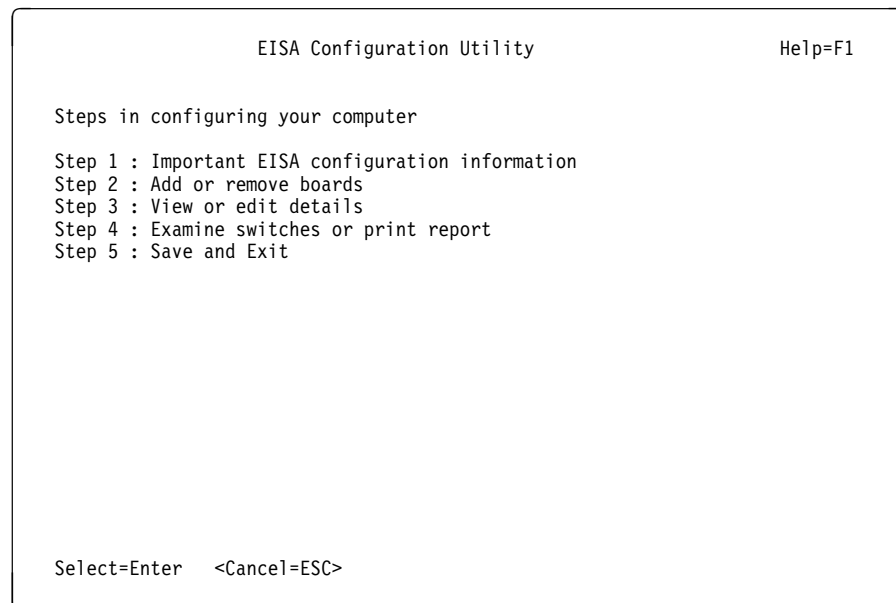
EISA Configuration Utility Help=F1

Steps in configuring your computer

Step 1 : Important EISA configuration information
Step 2 : Add or remove boards
Step 3 : View or edit details
Step 4 : Examine switches or print report
Step 5 : Save and Exit

Select=Enter <Cancel=ESC>